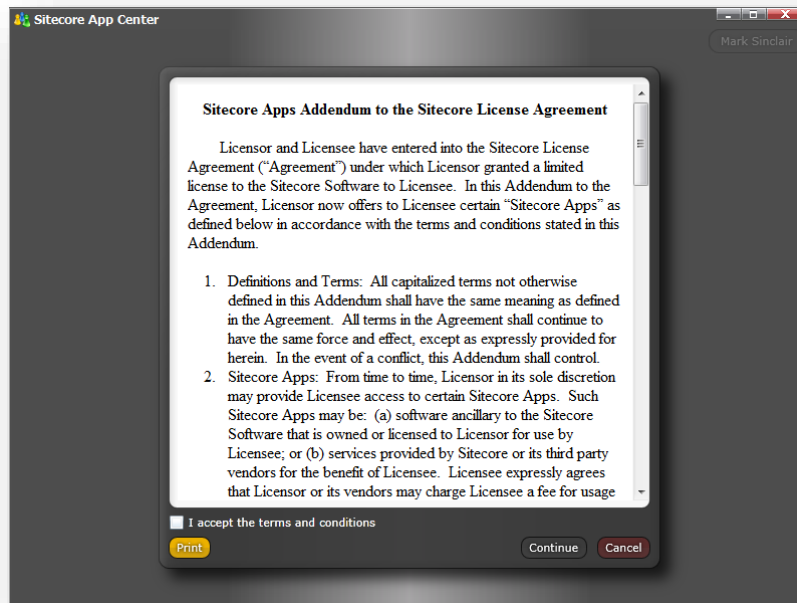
Sitecore App Center

Mark Sinclair

Sitecore Apps Addendum to the Sitecore License Agreement

Licensor and Licensee have entered into the Sitecore License Agreement ("Agreement") under which Licensor granted a limited license to the Sitecore Software to Licensee. In this Addendum to the Agreement, Licensor now offers to Licensee certain "Sitecore Apps" as defined below in accordance with the terms and conditions stated in this Addendum.

1. Definitions and Terms: All capitalized terms not otherwise defined in this Addendum shall have the same meaning as defined in the Agreement. All terms in the Agreement shall continue to have the same force and effect, except as expressly provided for herein. In the event of a conflict, this Addendum shall control.
2. Sitecore Apps: From time to time, Licensor in its sole discretion may provide Licensee access to certain Sitecore Apps. Such Sitecore Apps may be: (a) software ancillary to the Sitecore Software that is owned or licensed to Licensor for use by Licensee; or (b) services provided by Sitecore or its third party vendors for the benefit of Licensee. Licensee expressly agrees that Licensor or its vendors may charge Licensee a fee for usage

I accept the terms and conditions

Print

Continue

Cancel